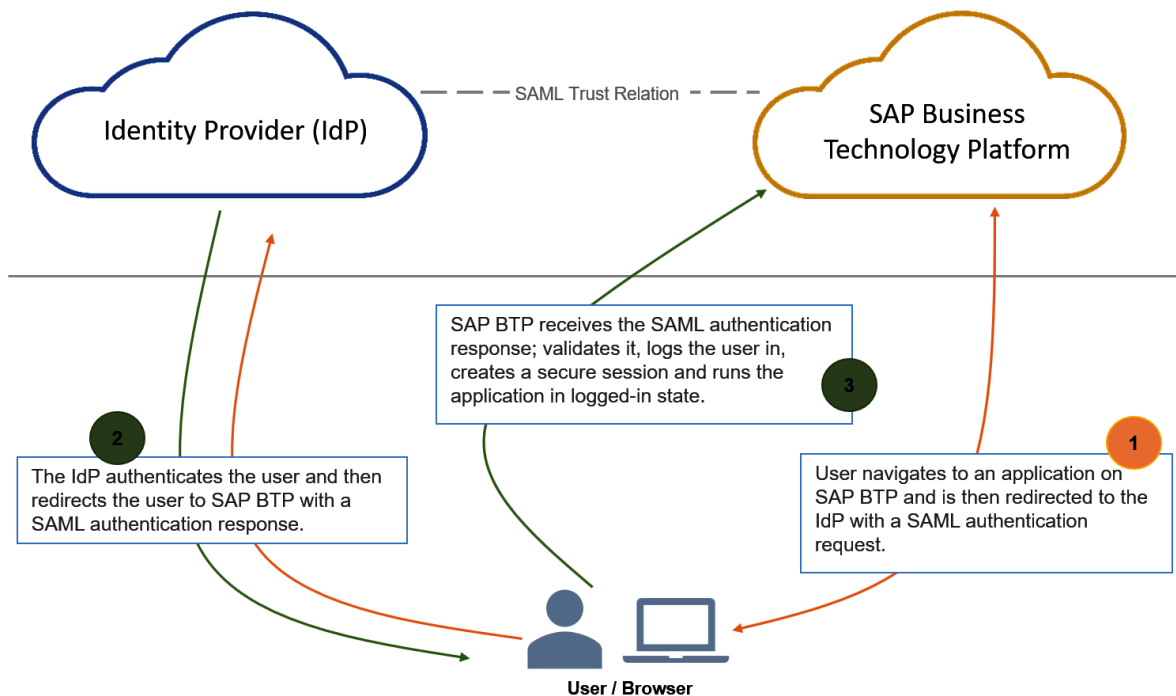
Identity Provider (IdP)

SAML Trust Relation

SAP Business Technology Platform

SAP BTP receives the SAML authentication response; validates it, logs the user in, creates a secure session and runs the application in logged-in state.

3

2

The IdP authenticates the user and then redirects the user to SAP BTP with a SAML authentication response.

1

User navigates to an application on SAP BTP and is then redirected to the IdP with a SAML authentication request.

User / Browser